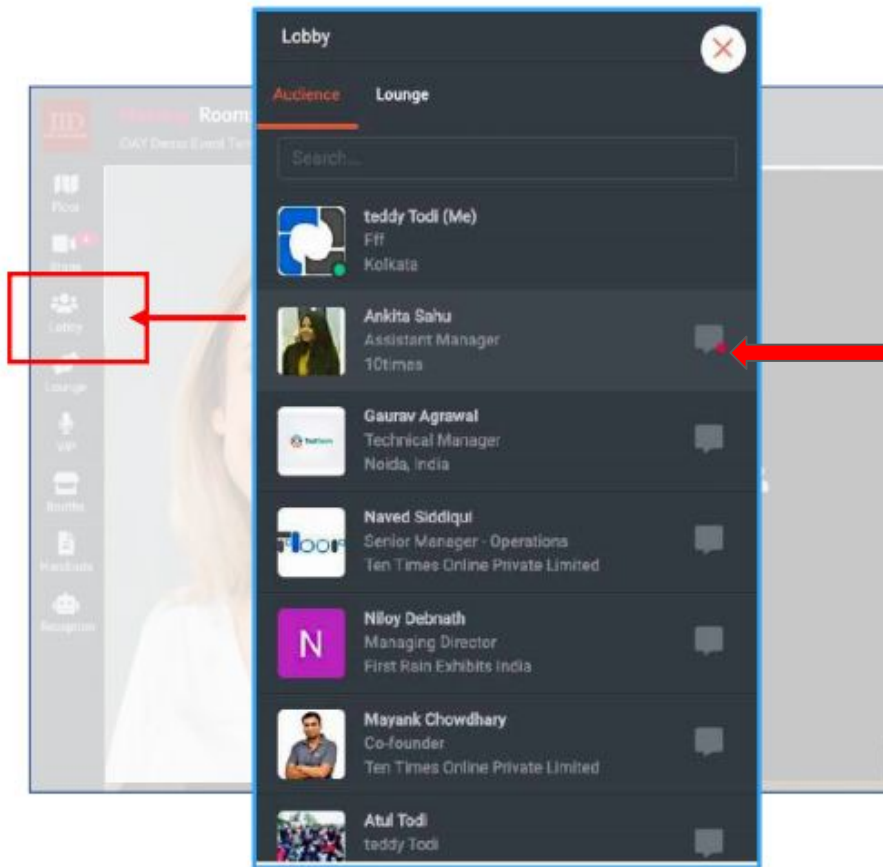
Lobby

Audience Lounge

Search...

teddy Todi (Me)
Fff
Kolkata

Ankita Sahu
Assistant Manager
10times

Gaurav Agrawal
Technical Manager
Noida, India

Naved Siddiqui
Senior Manager - Operations
Ten Times Online Private Limited

N
Niloy Debnath
Managing Director
First Rain Exhibits India

Mayank Chowdhary
Co-founder
Ten Times Online Private Limited

Atul Todi
teddy Todi

Room
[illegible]

Floor
Stage
Lobby
Lounge
VIP
Booths
Handouts
Reception